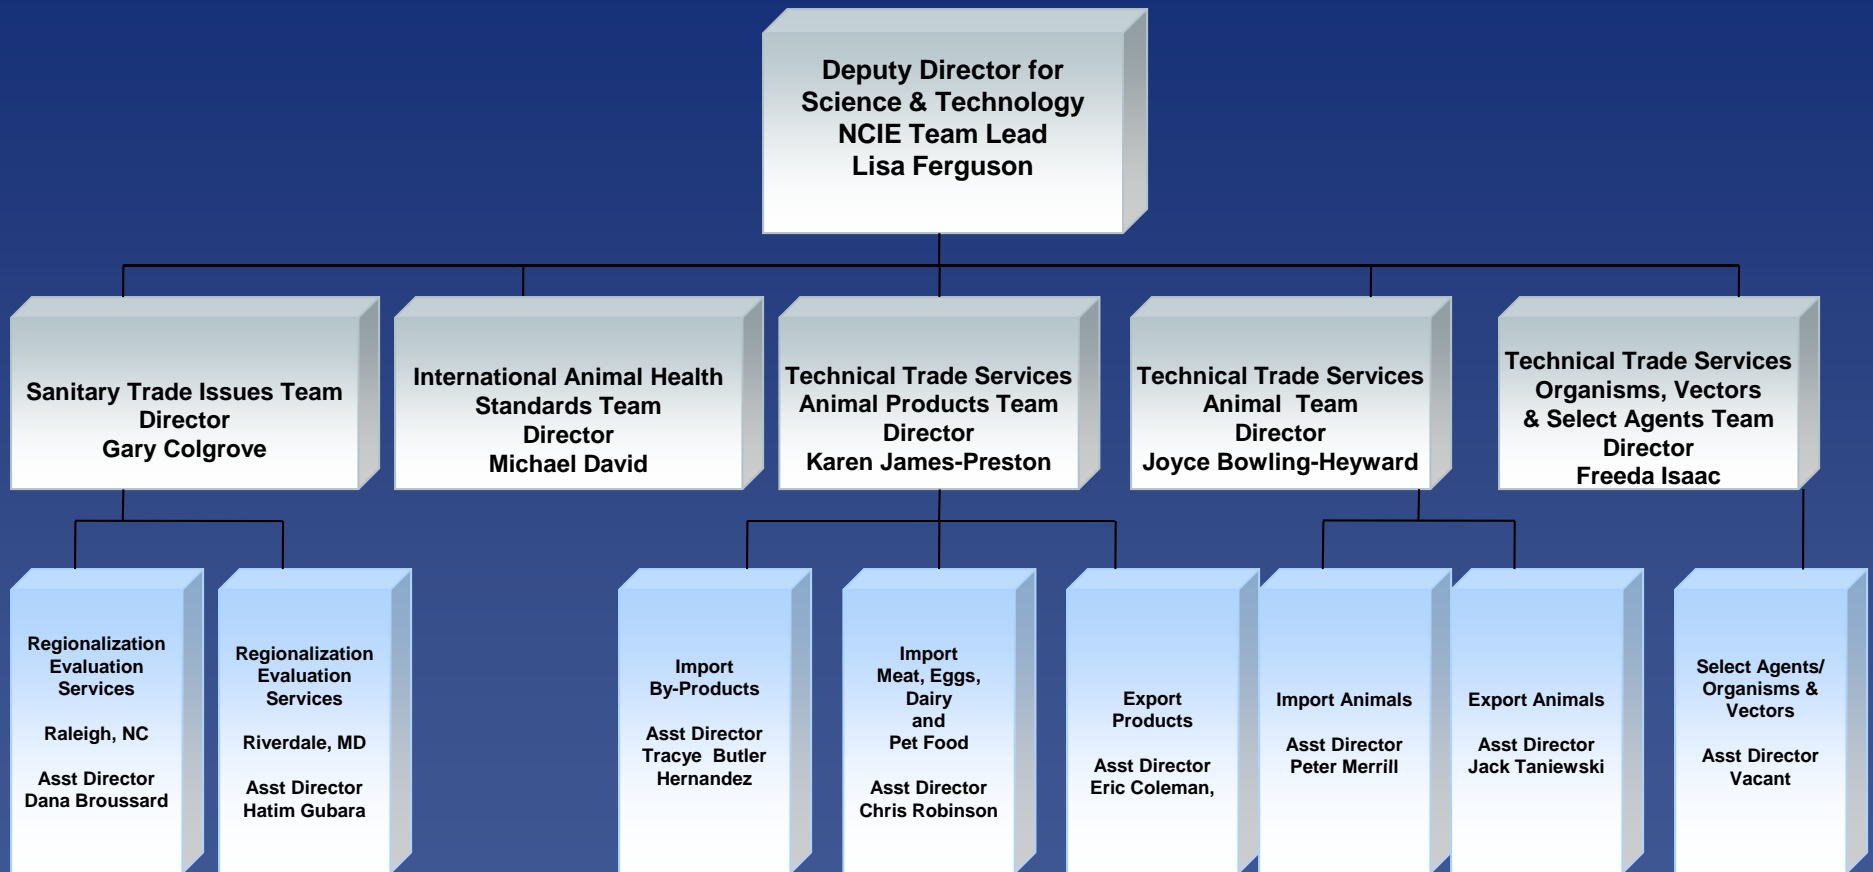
Deputy Director for Science & Technology NCIE Team Lead Lisa Ferguson

Sanitary Trade Issues Team Director Gary Colgrove

International Animal Health Standards Team Director Michael David

Technical Trade Services Animal Products Team Director Karen James-Preston

Technical Trade Services Animal Team Director Joyce Bowling-Heyward

Technical Trade Services Organisms, Vectors & Select Agents Team Director Freeda Isaac

Regionalization Evaluation Services

Raleigh, NC

Asst Director Dana Broussard

Regionalization Evaluation Services

Riverdale, MD

Asst Director Hatim Gubara

Import By-Products

Asst Director Tracye Butler Hernandez

Import Meat, Eggs, Dairy and Pet Food

Asst Director Chris Robinson

Export Products

Asst Director Eric Coleman,

Import Animals

Asst Director Peter Merrill

Export Animals

Asst Director Jack Taniewski

Select Agents/ Organisms & Vectors

Asst Director Vacant